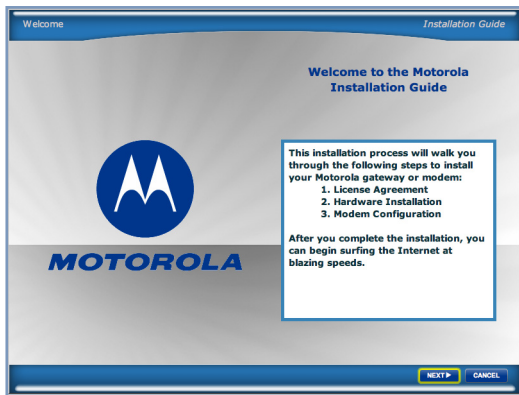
Welcome

Installation Guide

Welcome to the Motorola Installation Guide

MOTOROLA

This installation process will walk you through the following steps to install your Motorola gateway or modem:
1. License Agreement
2. Hardware Installation
3. Modem Configuration

After you complete the installation, you can begin surfing the Internet at blazing speeds.

NEXT

CANCEL